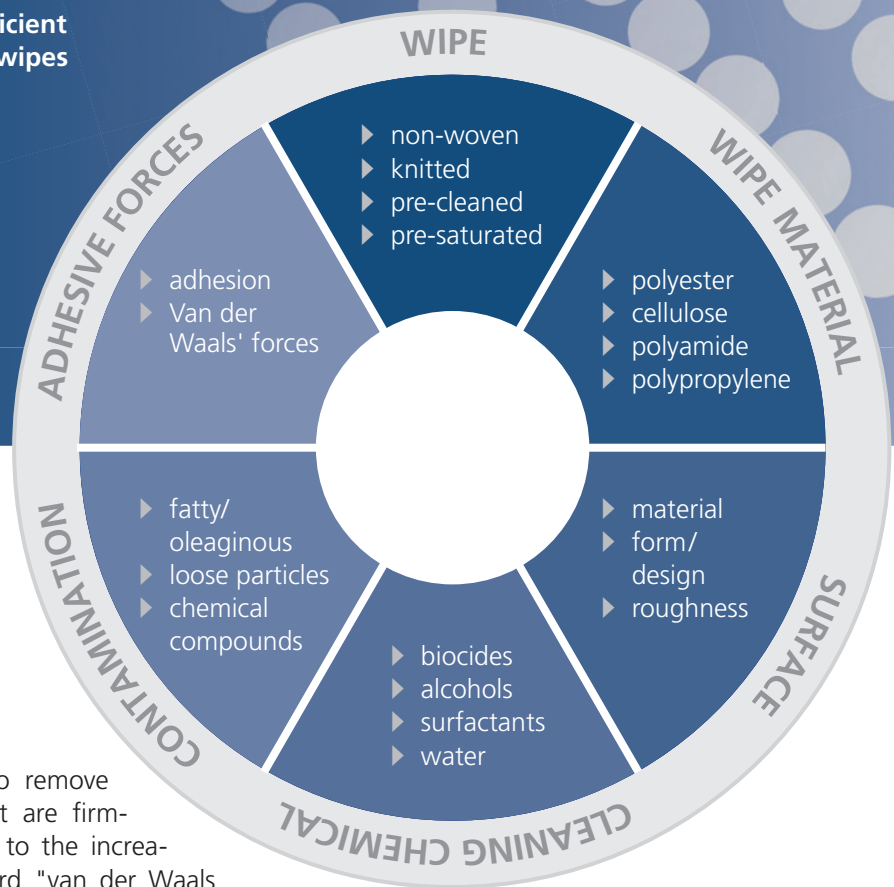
icient
wipes

WIPE

non-woven
knitted
pre-cleaned
pre-saturated

WIPE MATERIAL

polyester
cellulose
polyamide
polypropylene

SURFACE

material
form/ design
roughness

CLEANING CHEMICAL

biocides
alcohols
surfactants
water

CONTAMINATION

fatty/ oleaginous
loose particles
chemical compounds

ADHESIVE FORCES

adhesion
Van der Waals' forces

o remove
t are firm-
to the increa-
rd "van der Waals